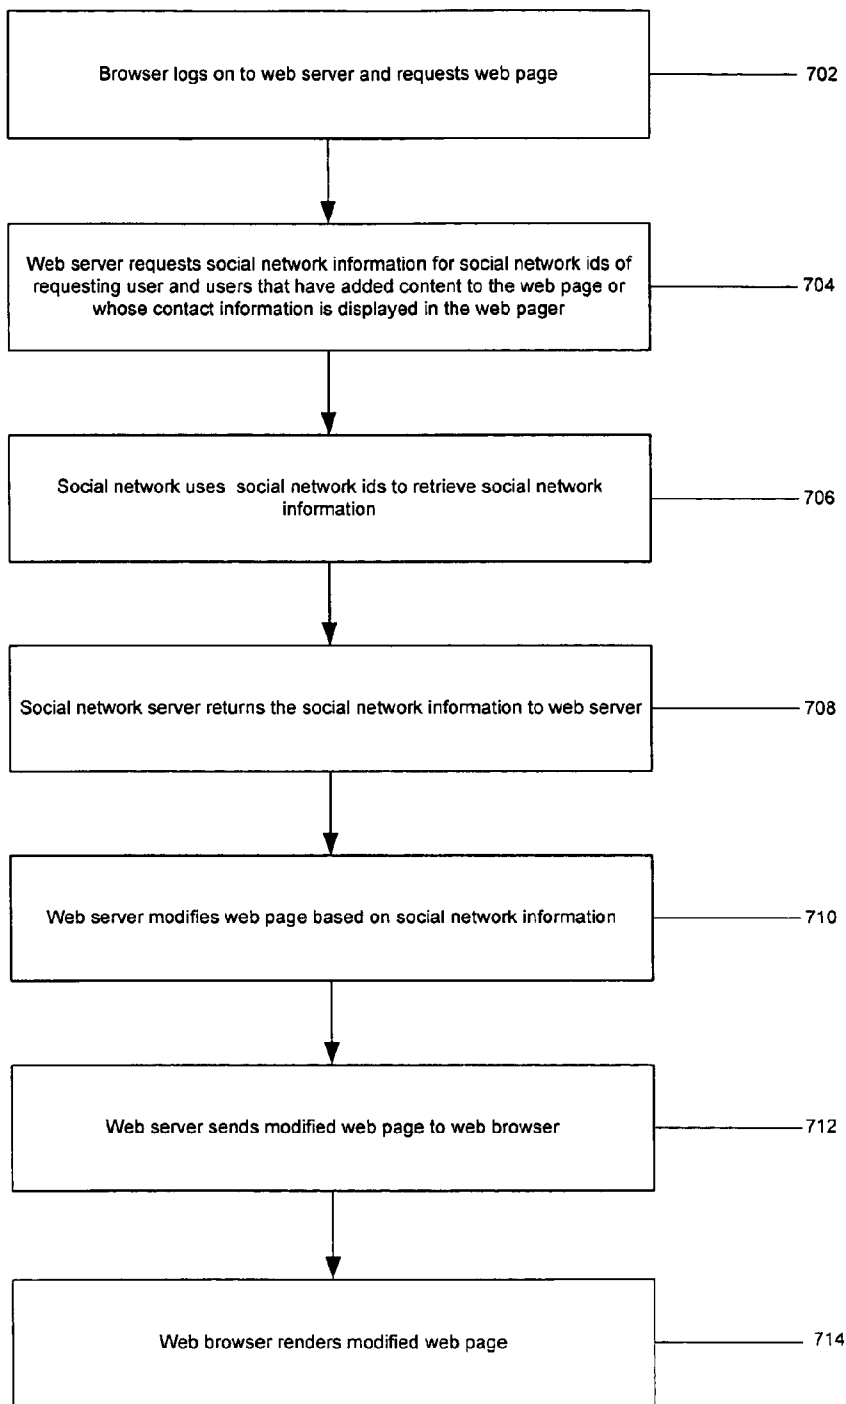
Browser logs on to web server and requests web page

702

Web server requests social network information for social network ids of requesting user and users that have added content to the web page or whose contact information is displayed in the web pager

704

Social network uses social network ids to retrieve social network information

706

Social network server returns the social network information to web server

708

Web server modifies web page based on social network information

710

Web server sends modified web page to web browser

712

Web browser renders modified web page

714